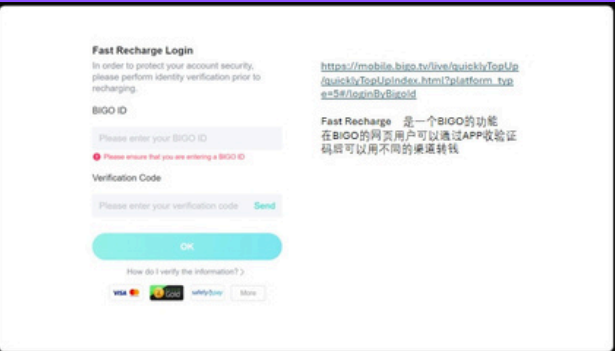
Fast Recharge Login

In order to protect your account security, please perform identity verification prior to recharging.

BIGO ID

Please enter your BIGO ID

Please ensure that you are entering a BIGO ID

Verification Code

Please enter your verification code Send

OK

How do I verify the information?

VISA Gold More

https://mobile.bigo.tv/live/quicklyTopUp/quicklyTopUpIndex.html?platform_type=5#/loginByBigoId

Fast Recharge 是一个BIGO的功能 在BIGO的网页用户可以通过APP收验证码就可以用不同的渠道转钱